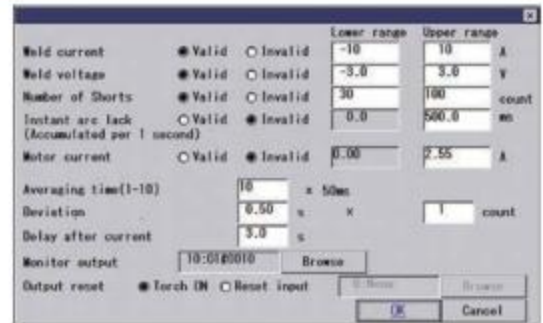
| | | | Lower range | Upper range | |
|---|---|---|---|---|---|
| Weld current | Valid | Invalid | -10 | 10 | A |
| Weld voltage | Valid | Invalid | -3.0 | 3.0 | V |
| Number of Shorts | Valid | Invalid | 30 | 100 | count |
| Instant arc lack (Accumulated per 1 second) | Valid | Invalid | 0.0 | 500.0 | ms |
| Motor current | Valid | Invalid | 0.00 | 2.55 | A |

Averaging time(1-10) 10 × 50ms
Deviation 0.50 s × 1 count
Delay after current 3.0 s
Monitor output 10:01#0010 Browse
Output reset Torch ON Reset input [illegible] Browse

OK Cancel